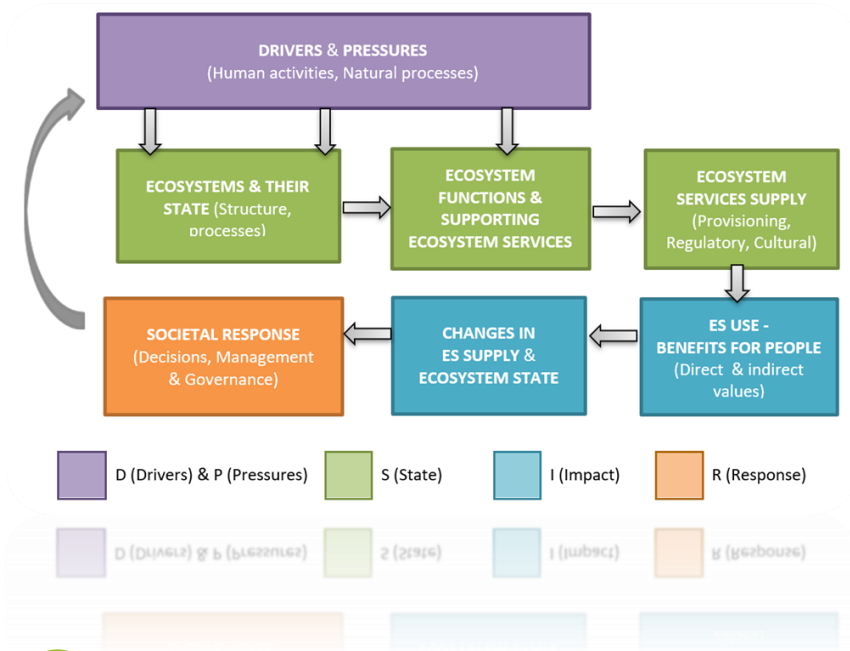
DRIVERS & PRESSURES
(Human activities, Natural processes)

ECOSYSTEMS & THEIR STATE (Structure, processes)

ECOSYSTEM FUNCTIONS & SUPPORTING ECOSYSTEM SERVICES

ECOSYSTEM SERVICES SUPPLY (Provisioning, Regulatory, Cultural)

ES USE - BENEFITS FOR PEOPLE (Direct & indirect values)

CHANGES IN ES SUPPLY & ECOSYSTEM STATE

SOCIETAL RESPONSE (Decisions, Management & Governance)

D (Drivers) & P (Pressures)
S (State)
I (Impact)
R (Response)